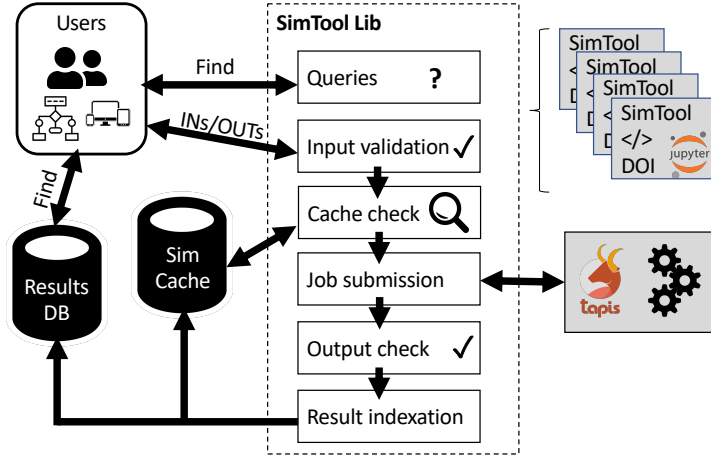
Users

Find

INs/OUTs

Find

Results DB

Sim Cache

SimTool Lib

Queries ?

Input validation ✓

Cache check

Job submission

Output check ✓

Result indexation

SimTool
<
D
SimTool
<
D
SimTool
<
D
SimTool
</>
DOI
jupyter

tapis